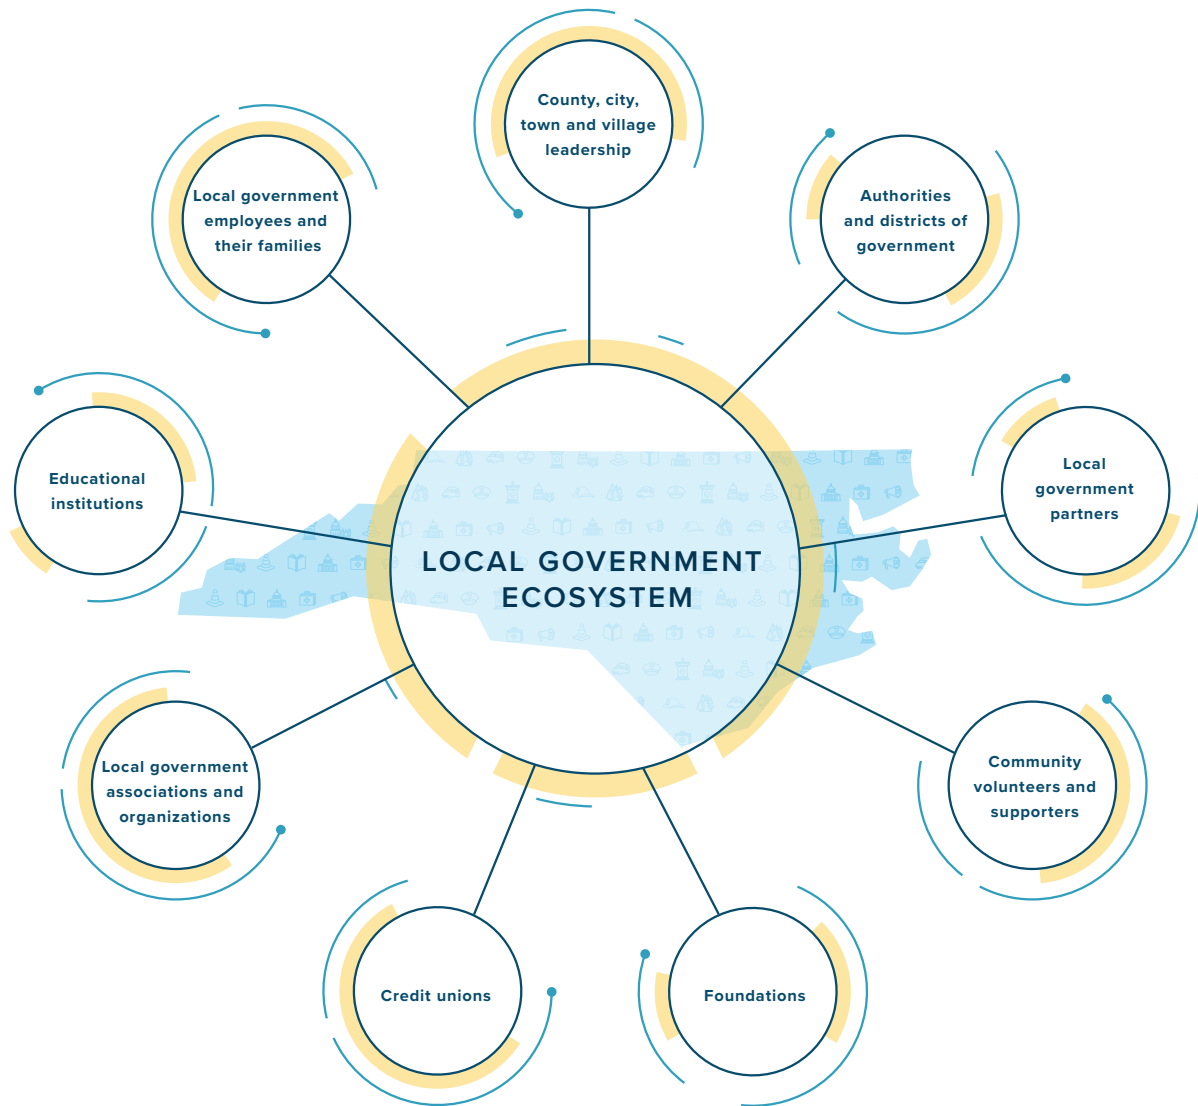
County, city, town and village leadership

Local government employees and their families

Authorities and districts of government

Educational institutions

LOCAL GOVERNMENT ECOSYSTEM

Local government partners

Local government associations and organizations

Community volunteers and supporters

Credit unions

Foundations